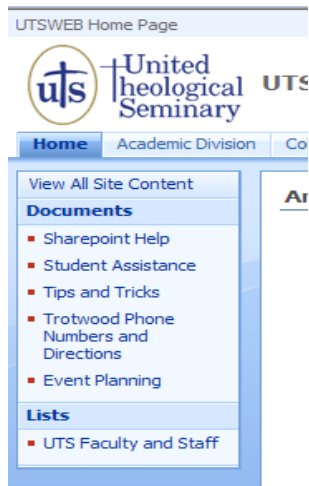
UTSWEB Home Page

uts United Theological Seminary UTS

Home | Academic Division | Co

View All Site Content

Documents

- Sharepoint Help
- Student Assistance
- Tips and Tricks
- Trotwood Phone Numbers and Directions
- Event Planning

Lists

- UTS Faculty and Staff

An